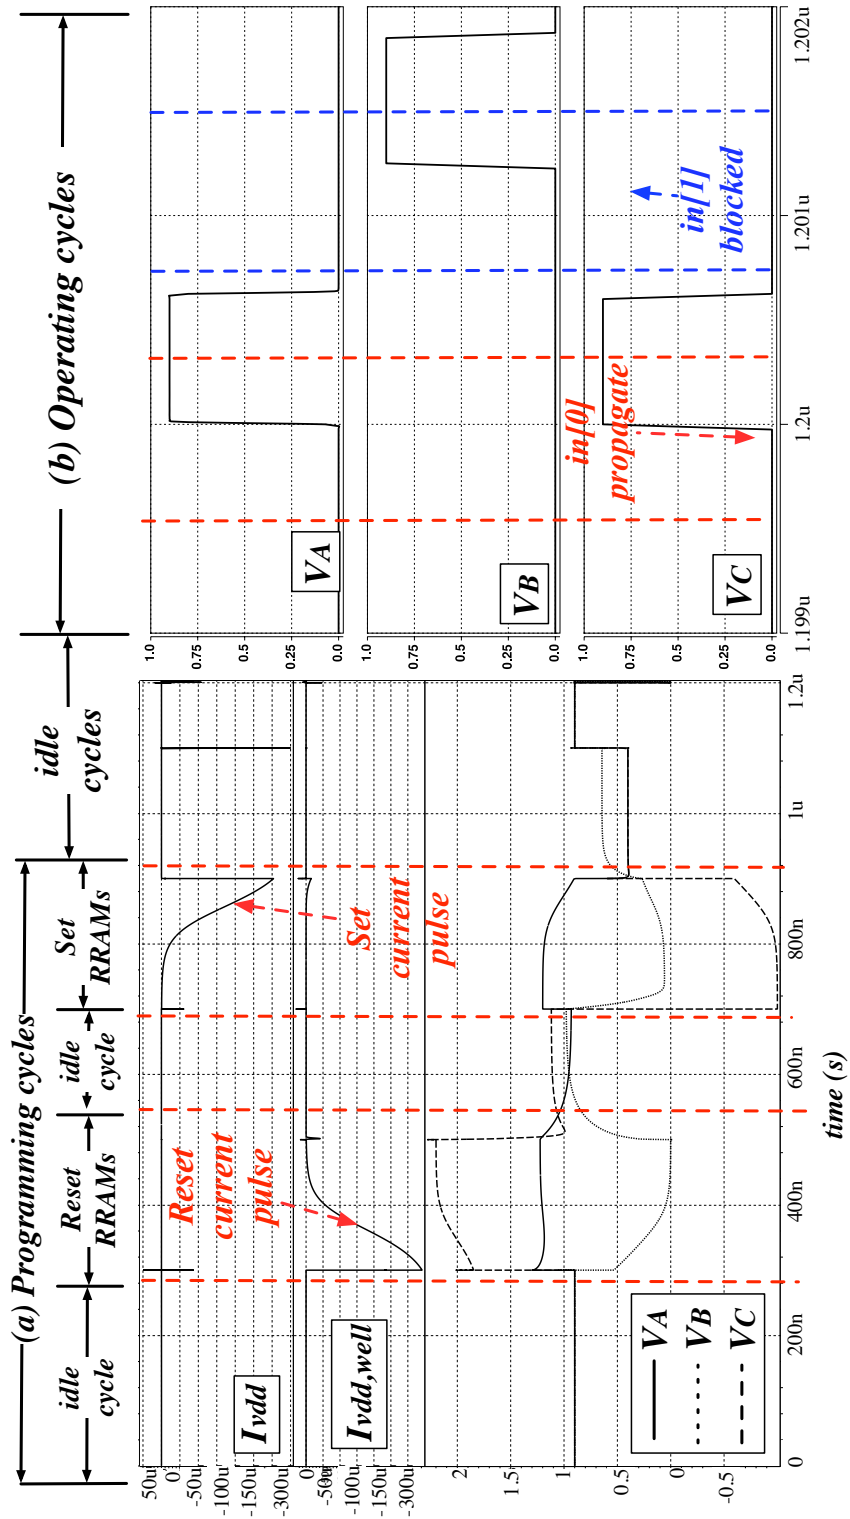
(a) Programming cycles

idle cycle

Reset RRAMs

idle cycle

Set RRAMs

idle cycles

(b) Operating cycles

$I_{vdd}$

50u
0
-50u
-100u
-150u
-300u

$I_{vdd,well}$

-50u
0
-100u
-150u
-300u

2
1.5
1
0.5
0
-0.5

Reset current pulse

Set current pulse

$V_A$
$V_B$
$V_C$

0
200n
400n
600n
800n
1u
1.2u

time (s)

$V_A$

1.0
0.75
0.5
0.25
0.0

$V_B$

1.0
0.75
0.5
0.25
0.0

$V_C$

1.0
0.75
0.5
0.25
0.0

in[0] propagate

in[1] blocked

1.199u
1.2u
1.201u
1.202u